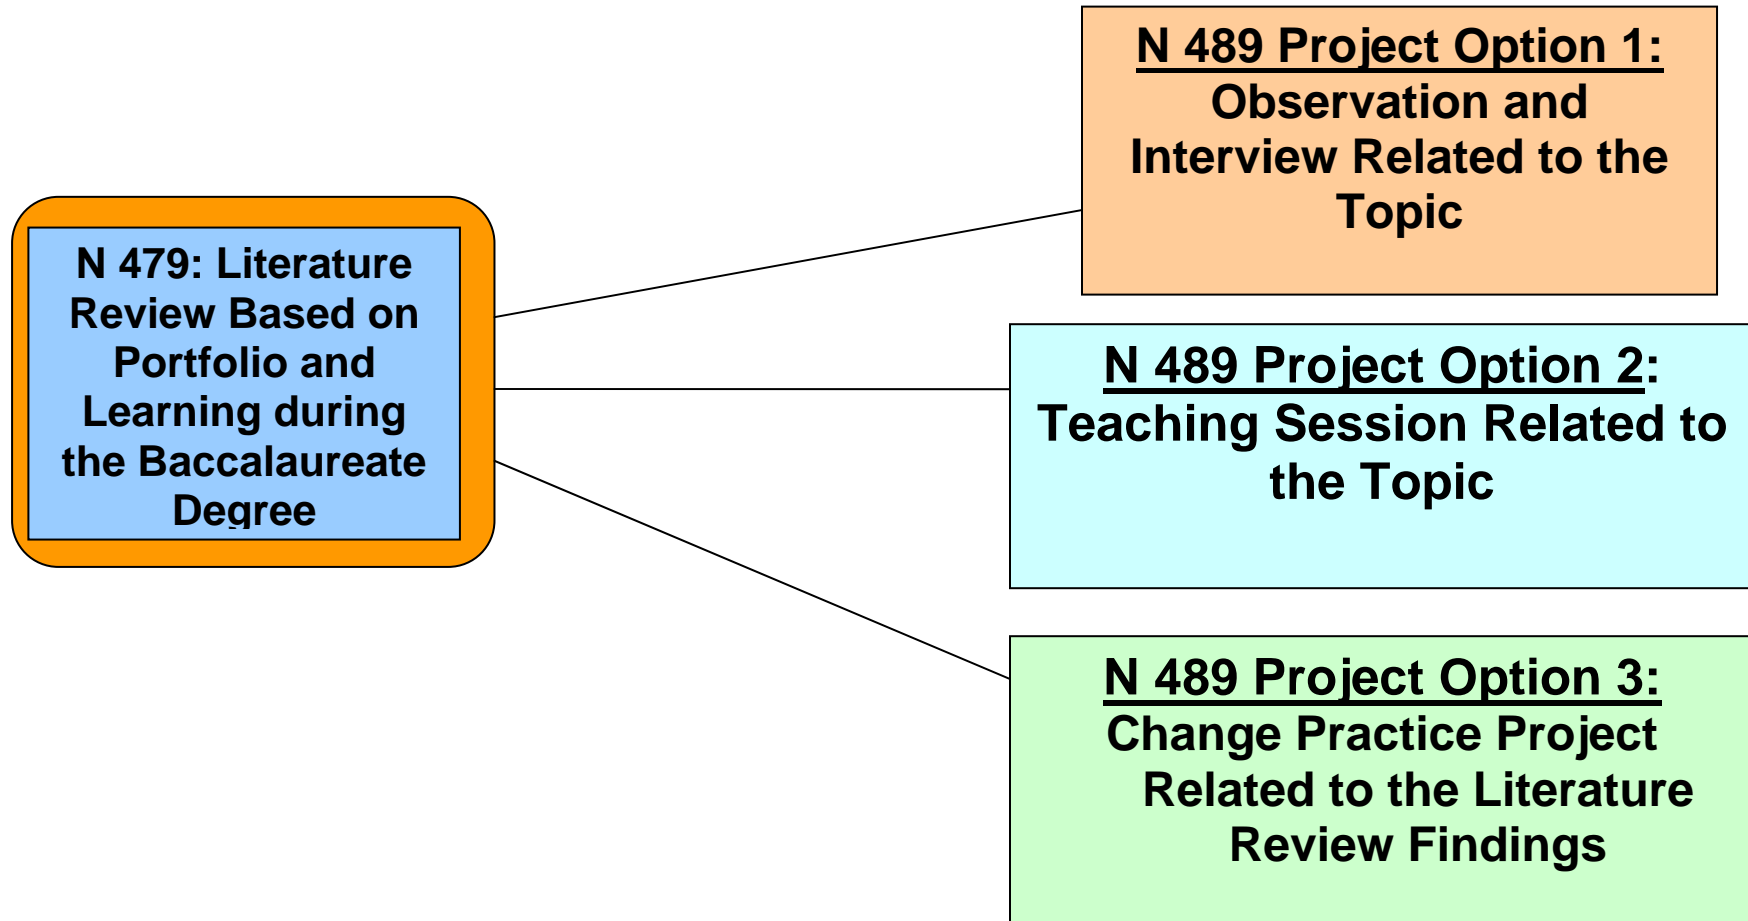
N 479: Literature Review Based on Portfolio and Learning during the Baccalaureate Degree

N 489 Project Option 1: Observation and Interview Related to the Topic

N 489 Project Option 2: Teaching Session Related to the Topic

N 489 Project Option 3: Change Practice Project Related to the Literature Review Findings